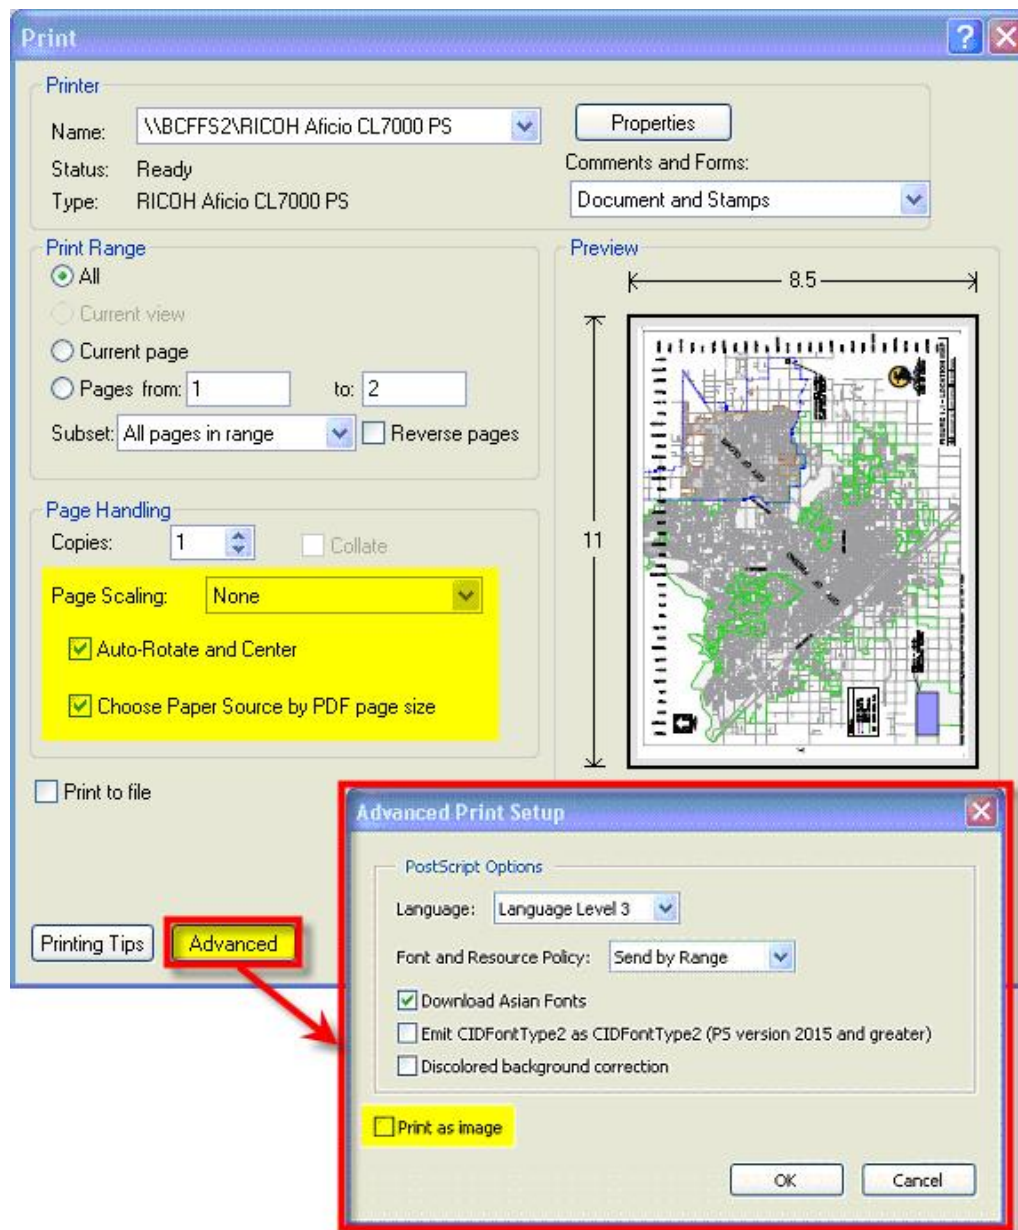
Print

Printer

Name: \\BCFFS2\RICOH Aficio CL7000 PS

Status: Ready

Type: RICOH Aficio CL7000 PS

Properties

Comments and Forms:

Document and Stamps

Print Range

All

Current view

Current page

Pages from: 1 to: 2

Subset: All pages in range

Reverse pages

Preview

8.5

11

Page Handling

Copies: 1

Collate

Page Scaling: None

Auto-Rotate and Center

Choose Paper Source by PDF page size

Print to file

Printing Tips

Advanced

Advanced Print Setup

PostScript Options

Language: Language Level 3

Font and Resource Policy: Send by Range

Download Asian Fonts

Emit CIDFontType2 as CIDFontType2 (PS version 2015 and greater)

Discolored background correction

Print as image

OK

Cancel